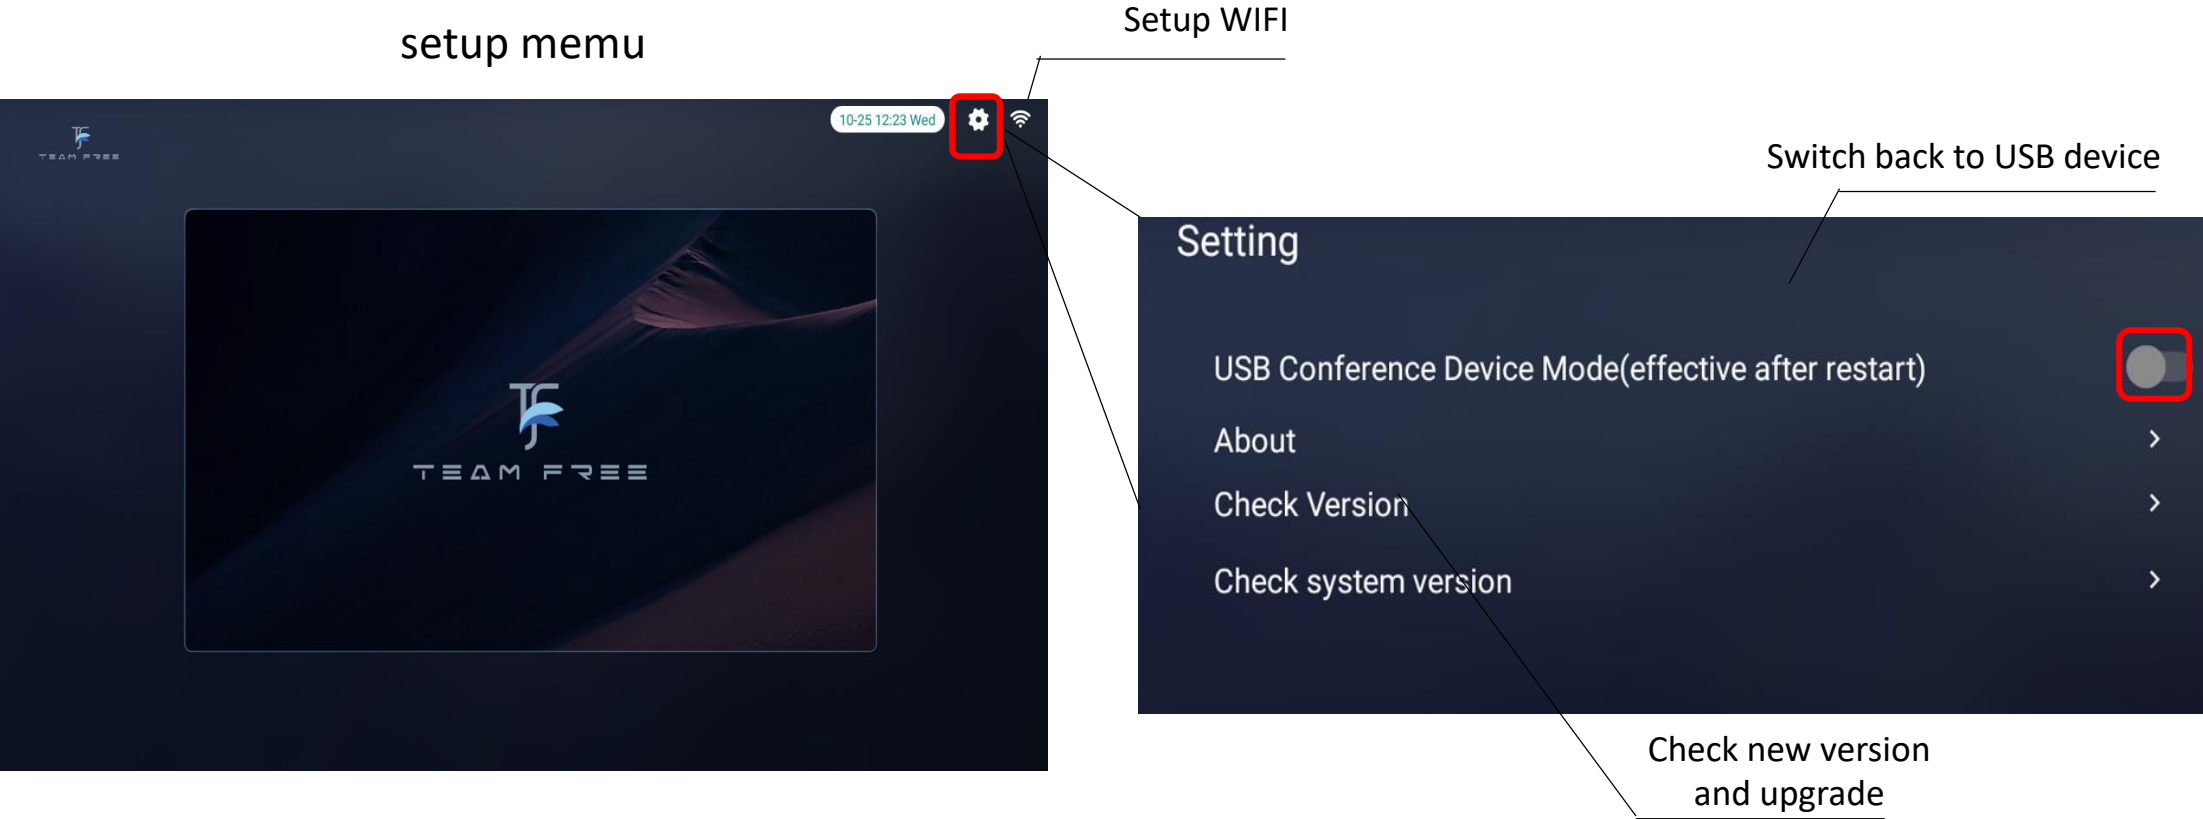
setup memu

Setup WIFI

TEAM FREE

10-25 12:23 Wed

TEAM FREE

Switch back to USB device

Setting

USB Conference Device Mode(effective after restart)

About

Check Version

Check system version

Check new version and upgrade